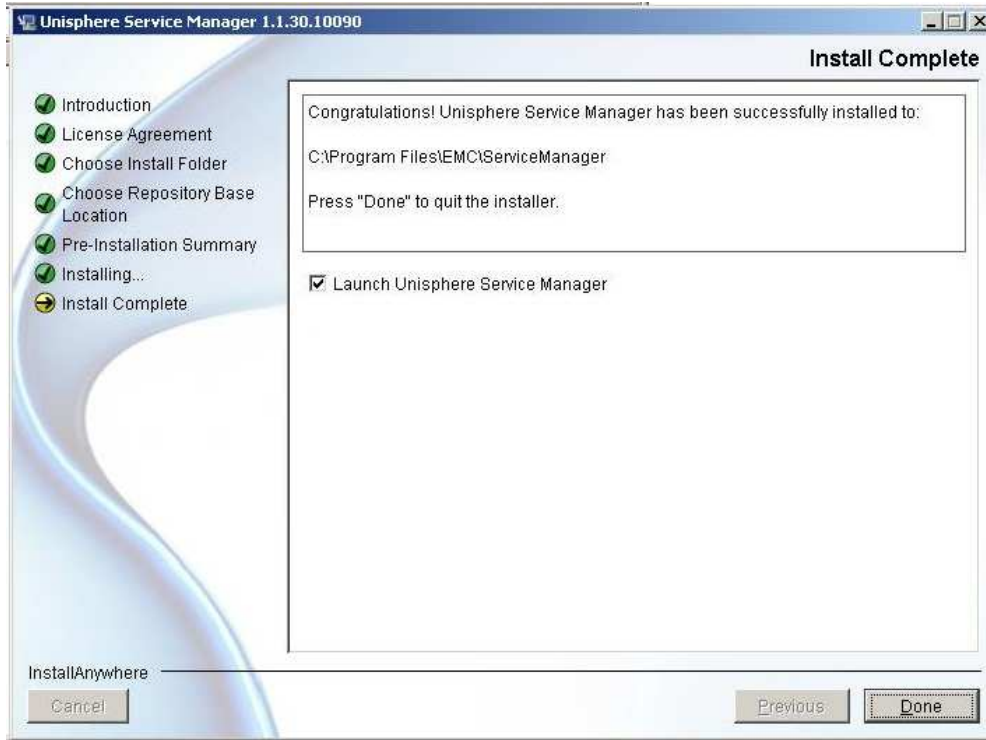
Unisphere Service Manager 1.1.30.10090

Install Complete

Introduction
License Agreement
Choose Install Folder
Choose Repository Base Location
Pre-Installation Summary
Installing...
Install Complete

Congratulations! Unisphere Service Manager has been successfully installed to:

C:\Program Files\EMC\ServiceManager

Press "Done" to quit the installer.

☑ Launch Unisphere Service Manager

InstallAnywhere

Cancel

Previous

Done